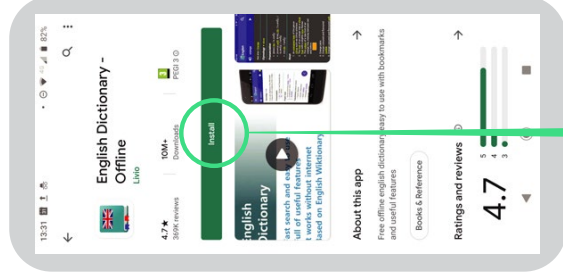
13:31
82%
English Dictionary - Offline
Livio
4.7★
369K reviews
10M+
Downloads
3
PEGI 3
Install
English Dictionary
ast search and eas
ull of useful features
t works without internet
ased on English Wiktionary
About this app
Free offline english dictionary, easy to use with bookmarks and useful features
Books & Reference
Ratings and reviews
4.7
5
4
3